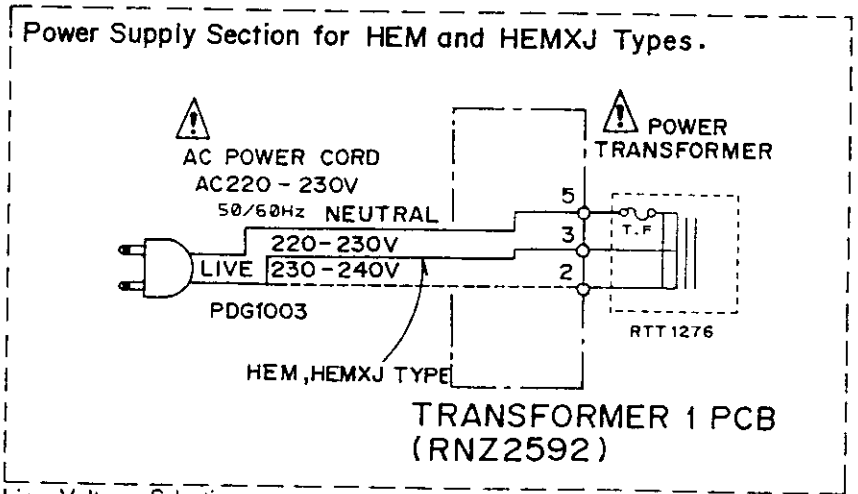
Power Supply Section for HEM and HEMXJ Types.

AC POWER CORD
AC220 - 230V
50/60Hz NEUTRAL
220-230V
LIVE 230-240V
PDG1003

POWER TRANSFORMER

5
3
2

T.F

RTT 1276

HEM, HEMXJ TYPE

TRANSFORMER 1 PCB
(RNZ2592)

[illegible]